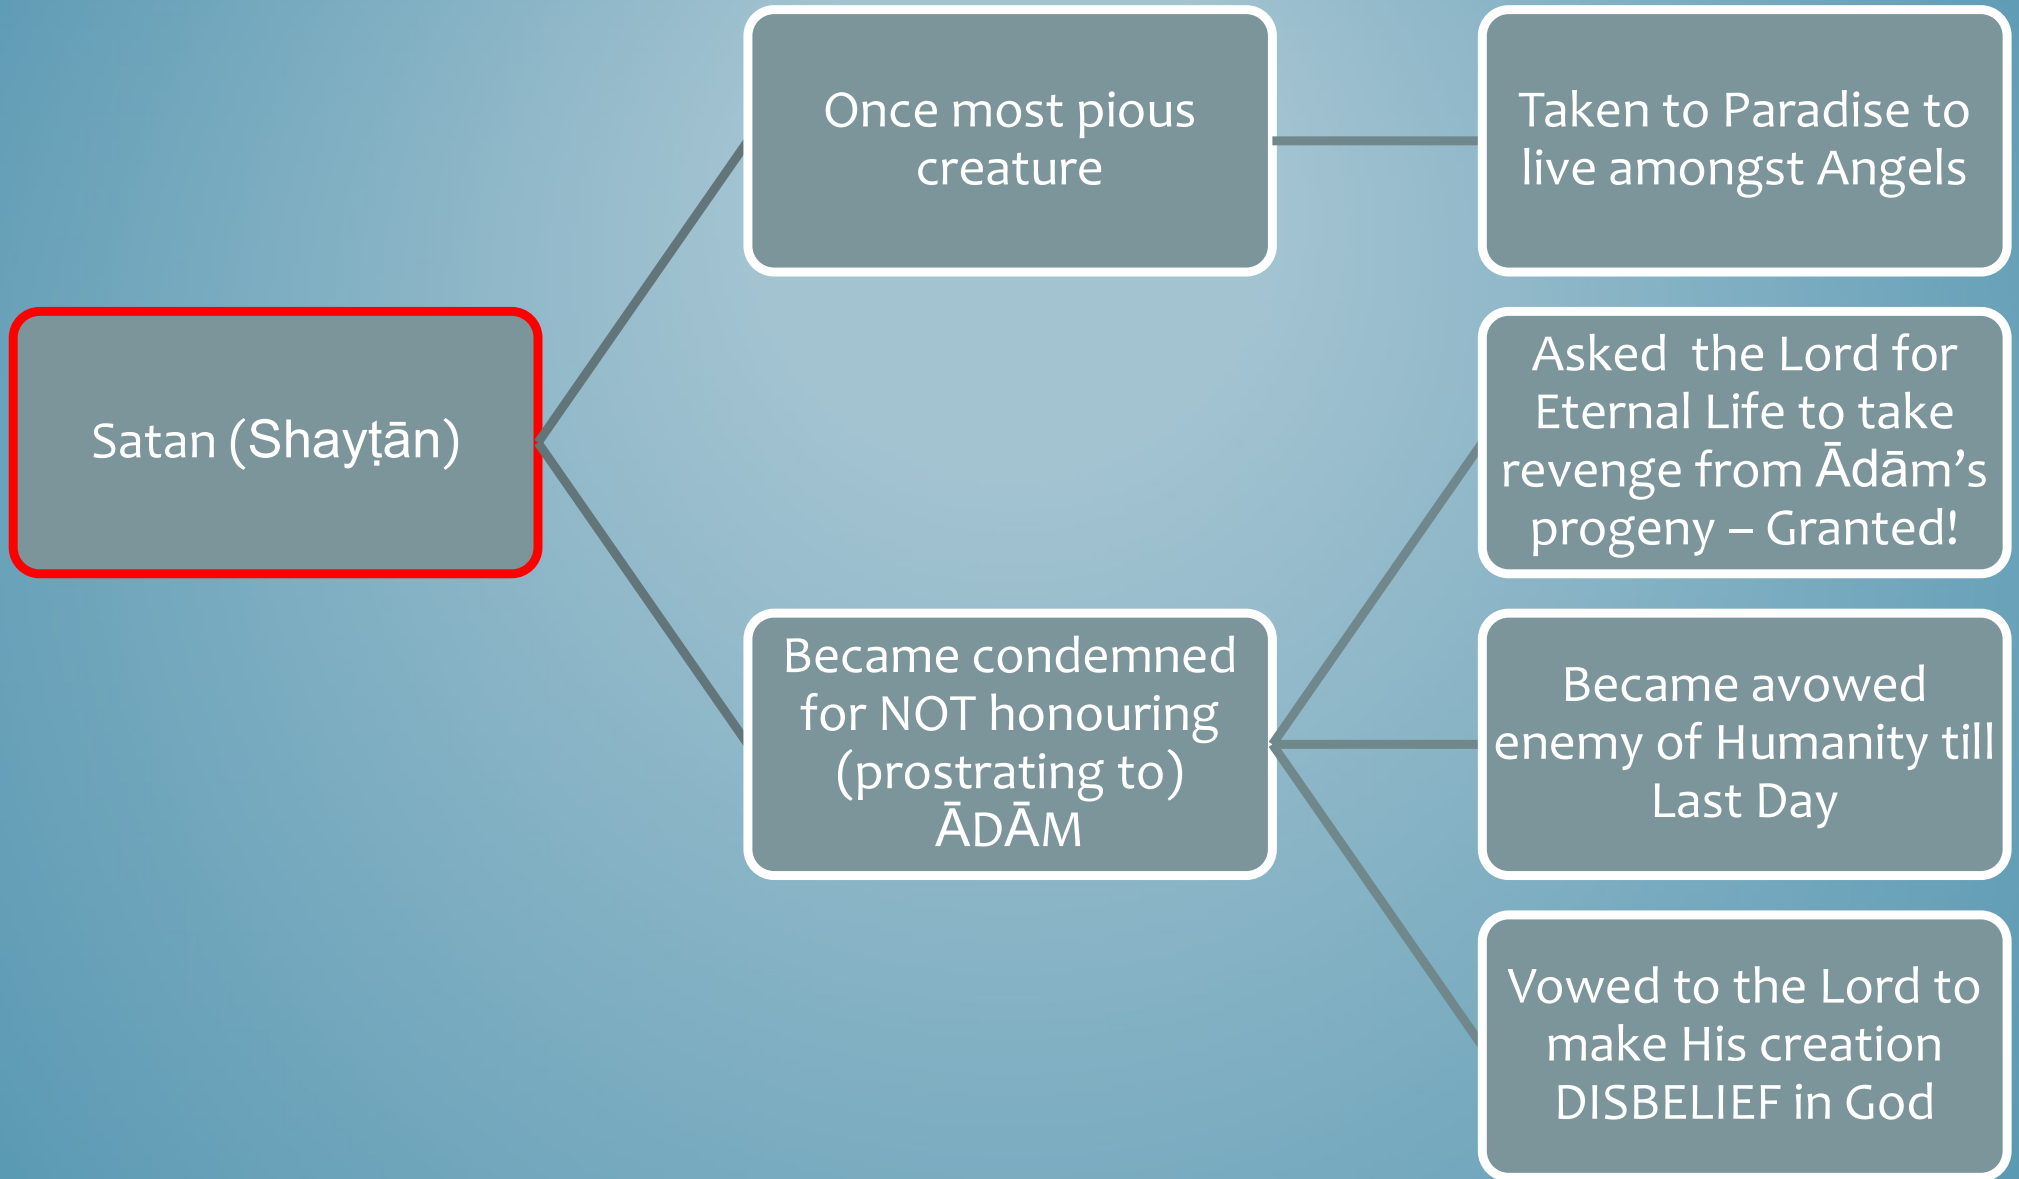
Satan (Shayṭān)

Once most pious creature

Taken to Paradise to live amongst Angels

Became condemned for NOT honouring (prostrating to) ĀDĀM

Asked the Lord for Eternal Life to take revenge from Ādām's progeny – Granted!

Became avowed enemy of Humanity till Last Day

Vowed to the Lord to make His creation DISBELIEF in God